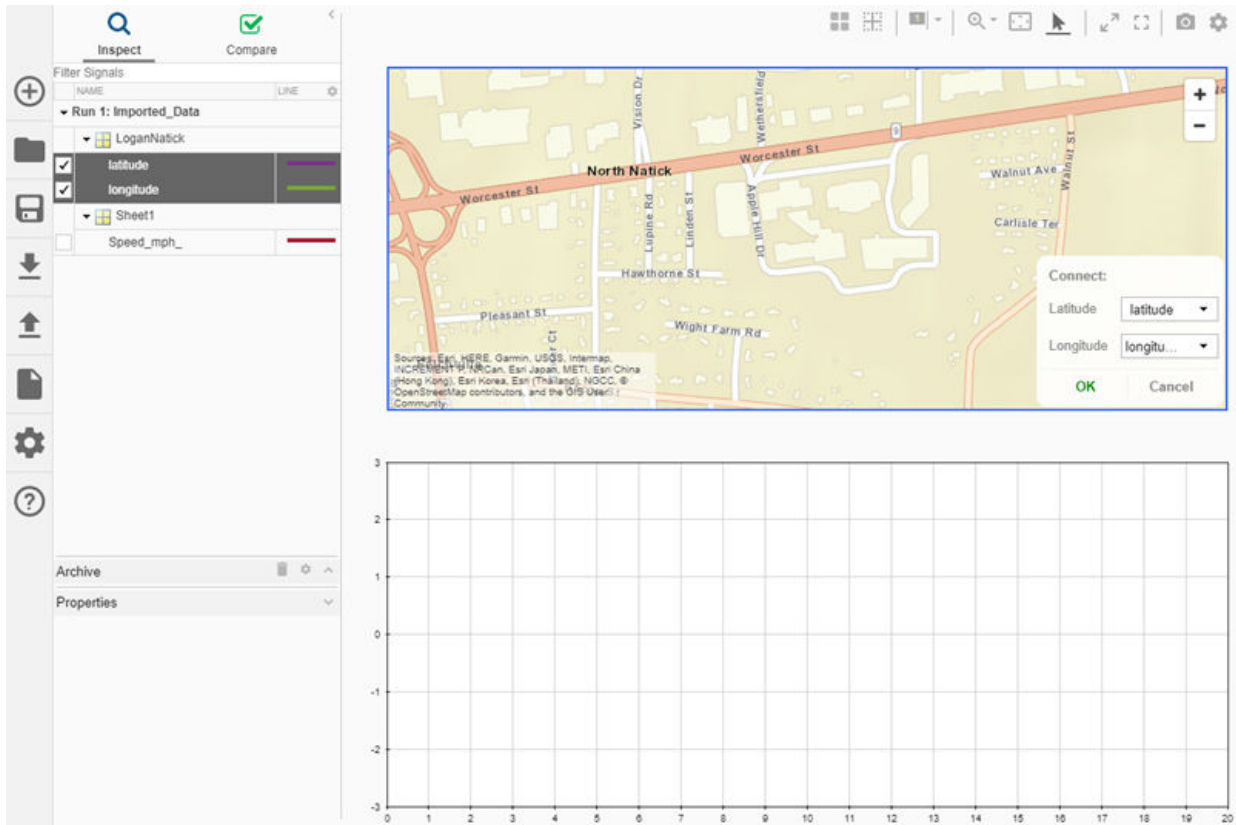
Inspect
Compare

Filter Signals

| NAME | LINE |
|---|---|
| Run 1: Imported_Data | |
| LoganNatick | |
| latitude | |
| longitude | |
| Sheet1 | |
| Speed_mph_ | |

Archive

Properties

Vision Dr
Wethersfield
North Natick
Worcester St
Worcester St
Walnut Ave
Walnut St
Carlisle Ter
Lupine Rd
Linden St
Apple Hill Dr
Hawthorne St
Pleasant St
Wight Farm Rd
9

Sources: Esri, HERE, Garmin, USGS, Intermap, INCREMENT P, NRCan, Esri Japan, METI, Esri China (Hong Kong), Esri Korea, Esri (Thailand), NGCC, © OpenStreetMap contributors, and the GIS User Community

+
−

Connect:
Latitude latitude
Longitude longitu...
OK
Cancel

3
2
1
0
-1
-2
-3
0 1 2 3 4 5 6 7 8 9 10 11 12 13 14 15 16 17 18 19 20